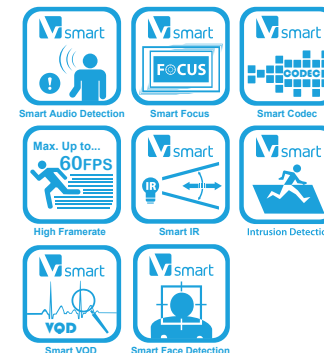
smart

Smart Audio Detection

smart

FOCUS

Smart Focus

smart

CODEC

Smart Codec

Max. Up to...

60FPS

High Framerate

smart

IR

Smart IR

smart

Intrusion Detection

smart

VQD

Smart VQD

smart

Smart Face Detection